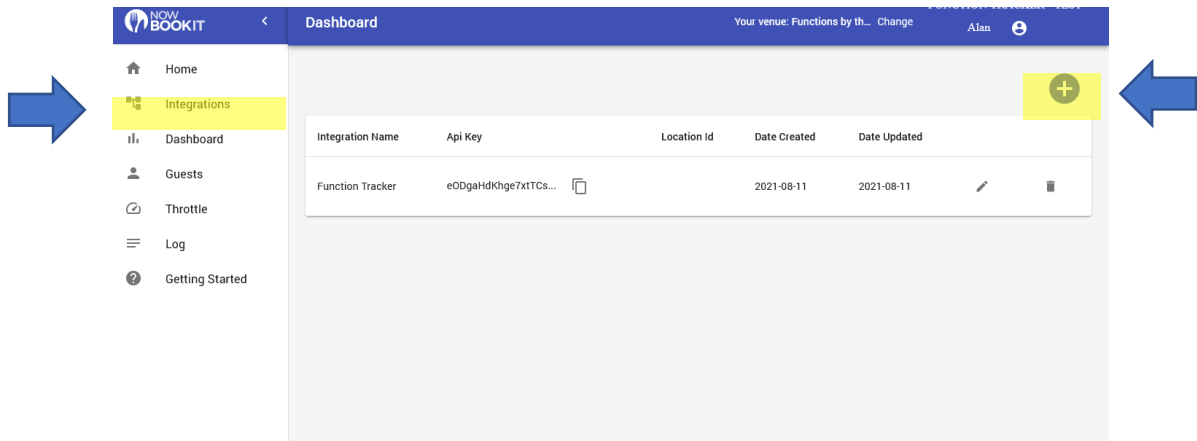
NOW BOOKIT

Dashboard

Your venue: Functions by th... Change

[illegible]

Alan

Home

Integrations

Dashboard

Guests

Throttle

Log

Getting Started

| Integration Name | Api Key | Location Id | Date Created | Date Updated |
|---|---|---|---|---|
| Function Tracker | eODgaHdKhge7xtTCs... | | 2021-08-11 | 2021-08-11 |